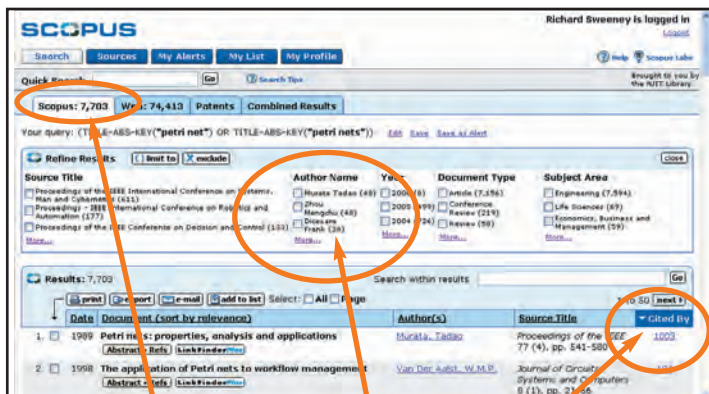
SCOPUS

Richard Sweeney is logged in
Logout

Search | Sources | My Alerts | My List | My Profile

Help | Scopus Labs

Quick Search: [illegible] Go | Search Tips

Brought to you by the NJIT Library

Scopus: 7,703 | Web: 74,413 | Patents | Combined Results

Your query: (TITLE-ABS-KEY("petri net") OR TITLE-ABS-KEY("petri nets")) Edit Save Save as Alert

Refine Results | limit to | exclude | close

Source Title
Proceedings of the IEEE International Conference on Systems, Man and Cybernetics (611)
Proceedings - IEEE International Conference on Robotics and Automation (177)
Proceedings of the IEEE Conference on Decision and Control (133)
More...

Author Name
Murata Tadao (40)
Zhou Mengchu (48)
Dicesare Frank (38)
More...

Year
2006 (8)
2005 (599)
2004 (724)
More...

Document Type
Article (7,156)
Conference Review (219)
Review (59)
More...

Subject Area
Engineering (7,594)
Life Sciences (69)
Economics, Business and Management (59)
More...

Results: 7,703

Search within results | Go

print | export | e-mail | add to list | Select: All | Page

1 to 50 | next

| | Date | Document (sort by relevance) | Author(s) | Source Title | Cited By |
|---|---|---|---|---|---|
| 1. | 1989 | Petri nets: properties, analysis and applications<br>Abstract + Refs LinkFinderPlus | Murata, Tadao | Proceedings of the IEEE 77 (4), pp. 541-580 | 1003 |
| 2. | 1998 | The application of Petri nets to workflow management<br>Abstract + Refs LinkFinderPlus | Van Der Aalst, W.M.P. | Journal of Circuits, Systems and Computers 8 (1), pp. 21-66 | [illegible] |